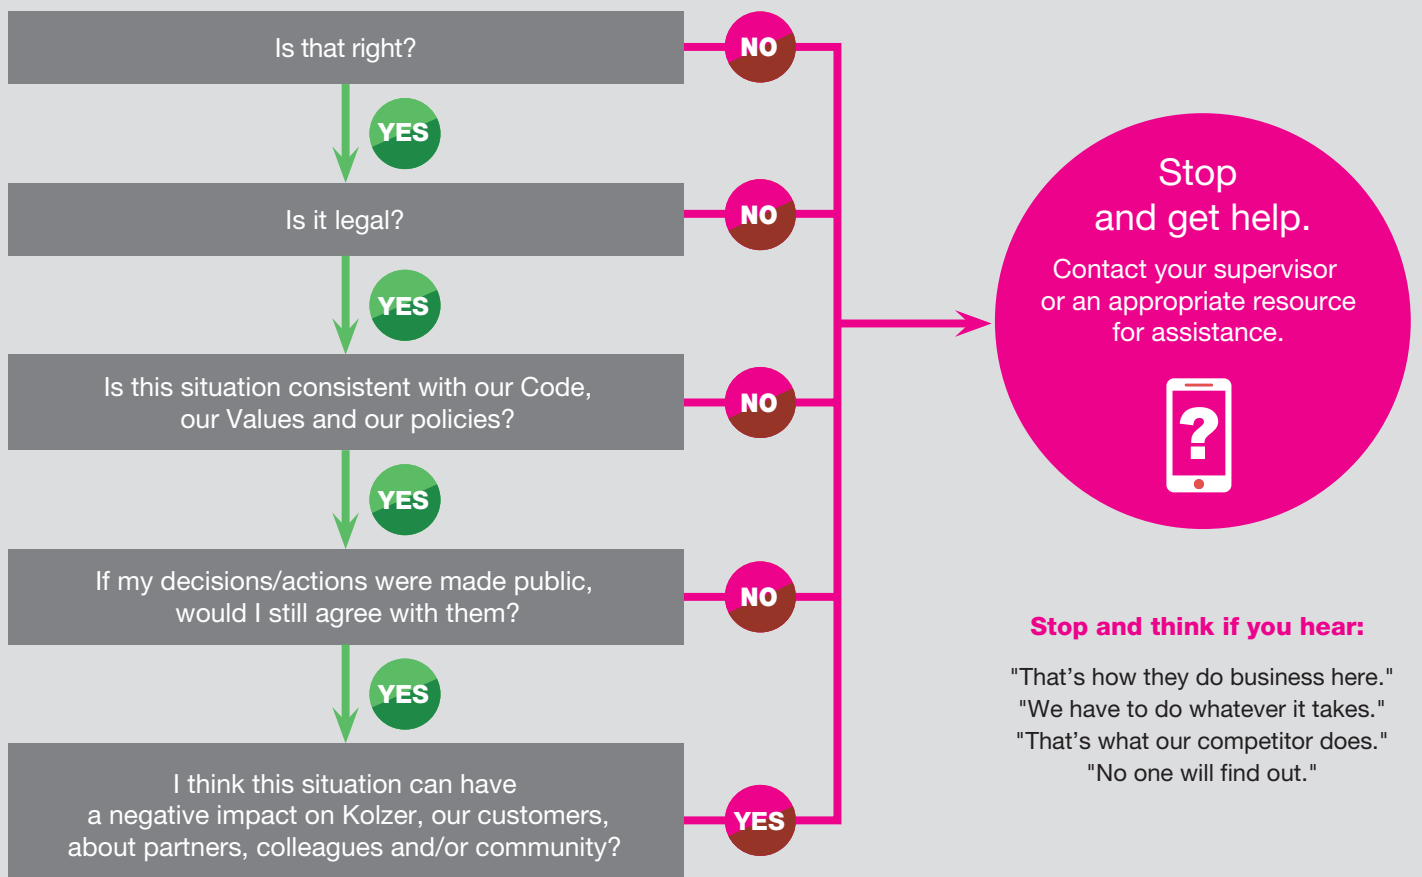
Is that right?

NO

YES

Is it legal?

NO

YES

Is this situation consistent with our Code, our Values and our policies?

NO

YES

If my decisions/actions were made public, would I still agree with them?

NO

YES

I think this situation can have a negative impact on Kolzer, our customers, about partners, colleagues and/or community?

YES

Stop and get help.

Contact your supervisor or an appropriate resource for assistance.

?

Stop and think if you hear:

"That's how they do business here."
"We have to do whatever it takes."
"That's what our competitor does."
"No one will find out."